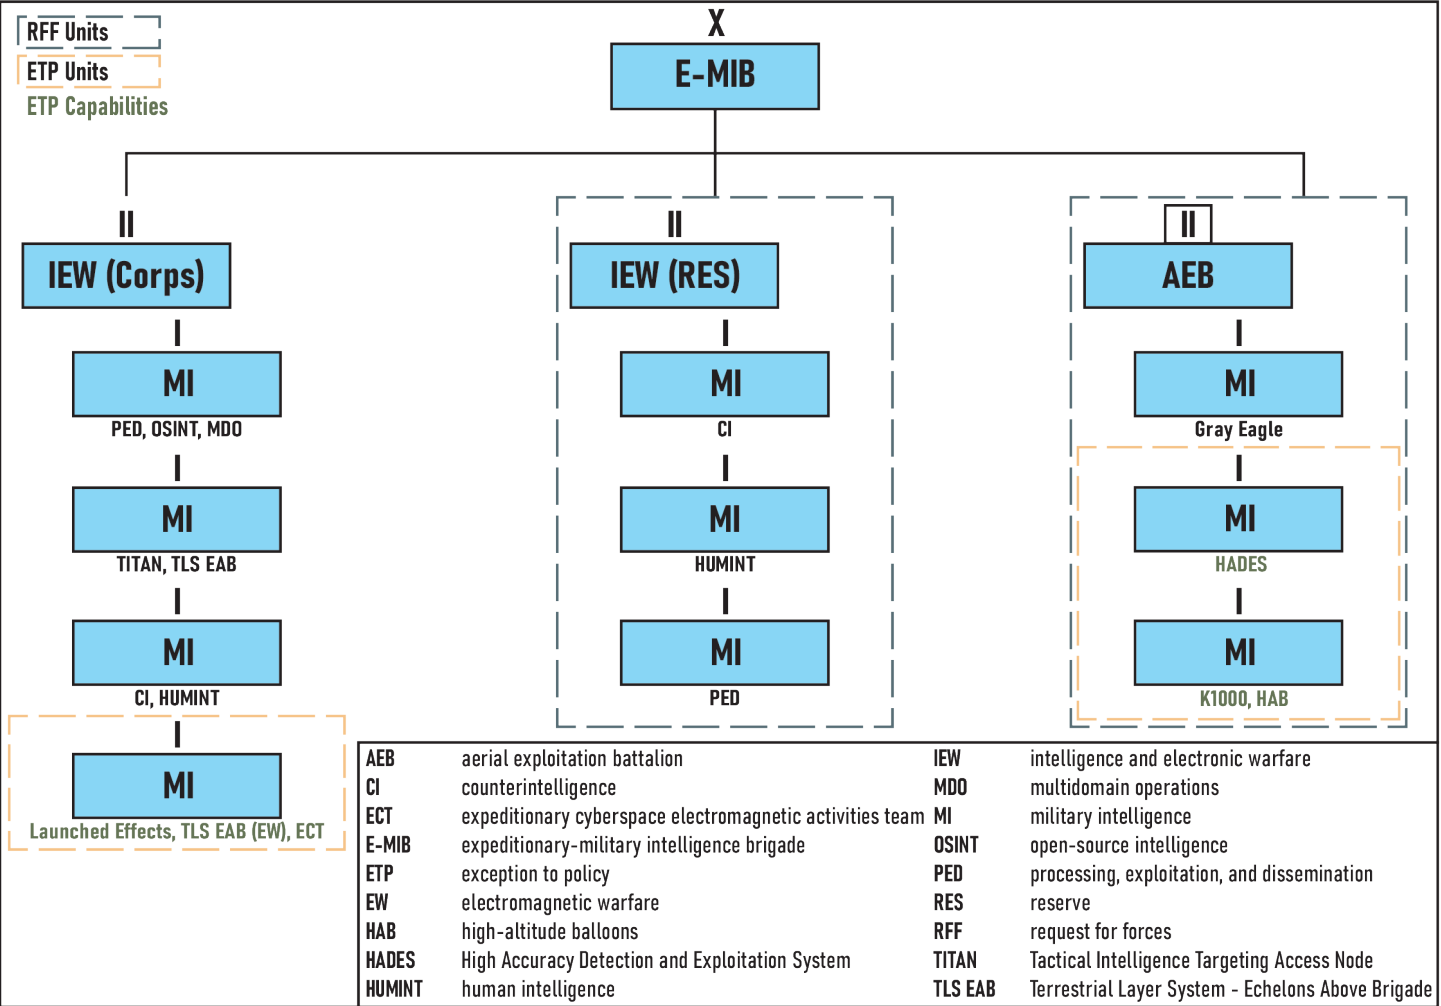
RFF Units
ETP Units
ETP Capabilities

X
E-MIB

II
IEW (Corps)
I
MI
PED, OSINT, MDO
I
MI
TITAN, TLS EAB
I
MI
CI, HUMINT
I
MI
Launched Effects, TLS EAB (EW), ECT

II
IEW (RES)
I
MI
CI
I
MI
HUMINT
I
MI
PED

II
AEB
I
MI
Gray Eagle
I
MI
HADES
I
MI
K1000, HAB

| | | | |
|---|---|---|---|
| AEB | aerial exploitation battalion | IEW | intelligence and electronic warfare |
| CI | counterintelligence | MDO | multidomain operations |
| ECT | expeditionary cyberspace electromagnetic activities team | MI | military intelligence |
| E-MIB | expeditionary-military intelligence brigade | OSINT | open-source intelligence |
| ETP | exception to policy | PED | processing, exploitation, and dissemination |
| EW | electromagnetic warfare | RES | reserve |
| HAB | high-altitude balloons | RFF | request for forces |
| HADES | High Accuracy Detection and Exploitation System | TITAN | Tactical Intelligence Targeting Access Node |
| HUMINT | human intelligence | TLS EAB | Terrestrial Layer System - Echelons Above Brigade |